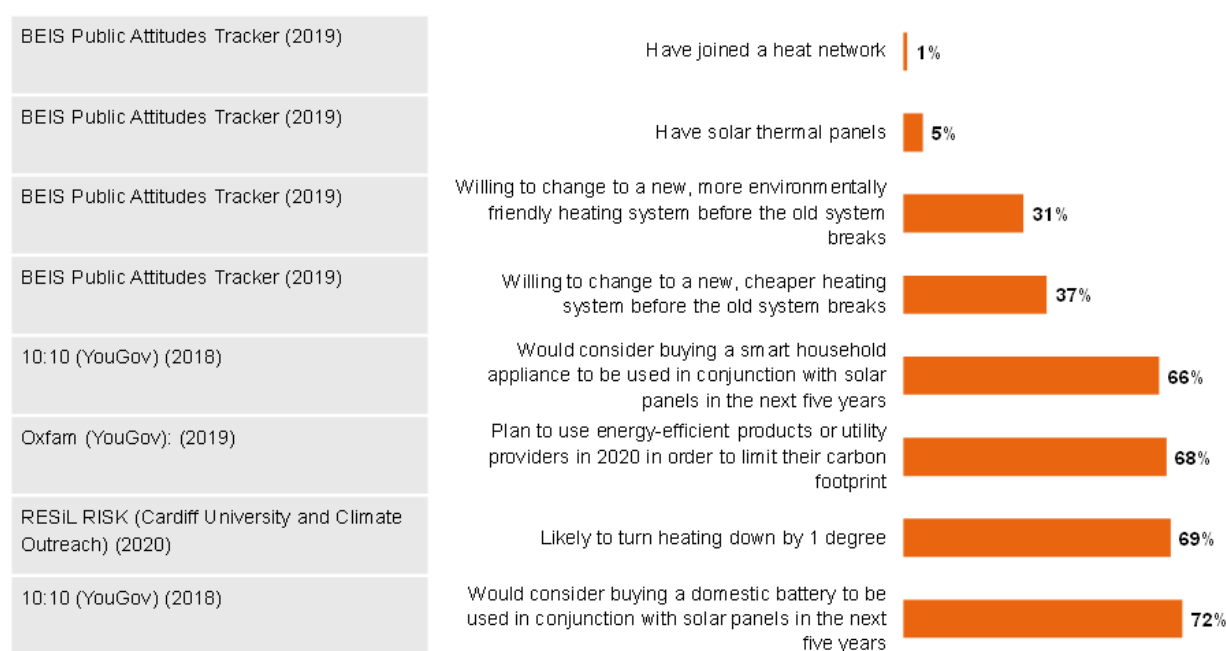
| Source | Statement | % |
|---|---|---|
| BEIS Public Attitudes Tracker (2019) | Have joined a heat network | 1% |
| BEIS Public Attitudes Tracker (2019) | Have solar thermal panels | 5% |
| BEIS Public Attitudes Tracker (2019) | Willing to change to a new, more environmentally friendly heating system before the old system breaks | 31% |
| BEIS Public Attitudes Tracker (2019) | Willing to change to a new, cheaper heating system before the old system breaks | 37% |
| 10:10 (YouGov) (2018) | Would consider buying a smart household appliance to be used in conjunction with solar panels in the next five years | 66% |
| Oxfam (YouGov): (2019) | Plan to use energy-efficient products or utility providers in 2020 in order to limit their carbon footprint | 68% |
| RESiL RISK (Cardiff University and Climate Outreach) (2020) | Likely to turn heating down by 1 degree | 69% |
| 10:10 (YouGov) (2018) | Would consider buying a domestic battery to be used in conjunction with solar panels in the next five years | 72% |